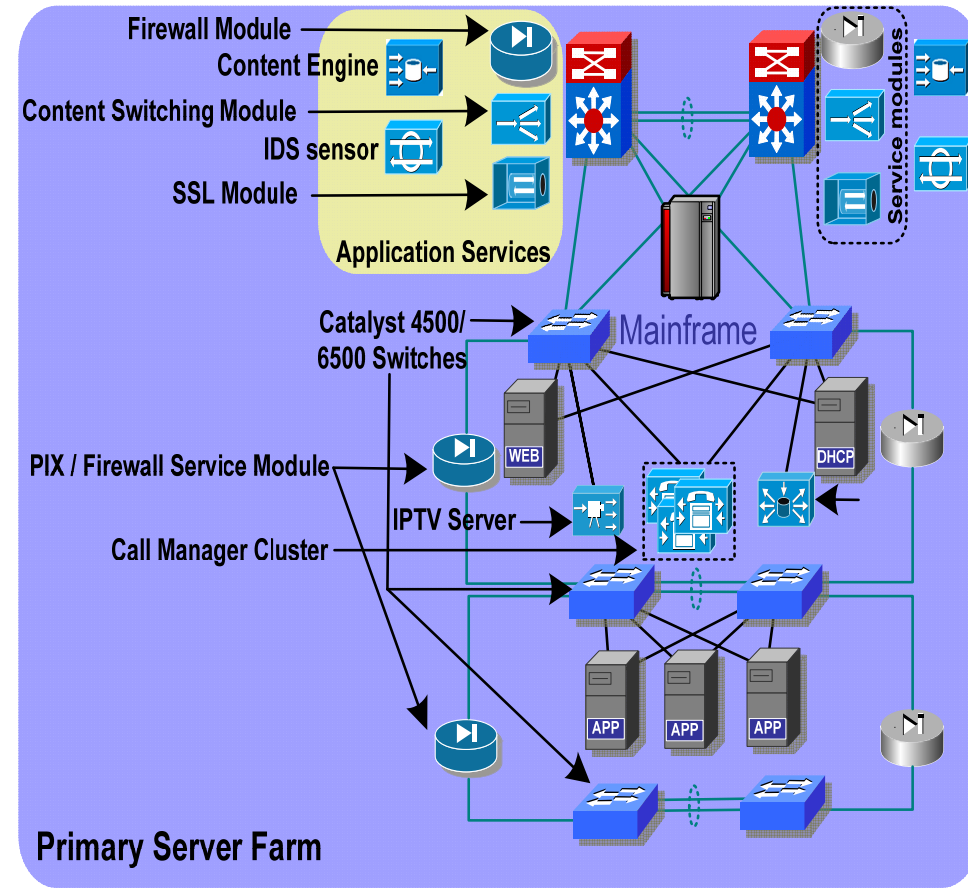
Firewall Module
Content Engine
Content Switching Module
IDS sensor
SSL Module
Application Services
Service modules
Catalyst 4500/ 6500 Switches
Mainframe
WEB
DHCP
PIX / Firewall Service Module
IPTV Server
Call Manager Cluster
APP
APP
APP
Primary Server Farm